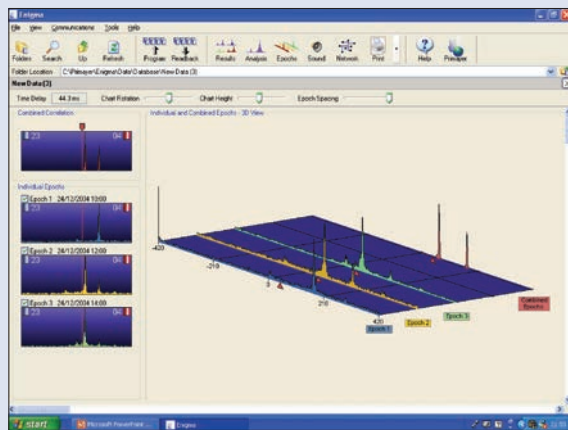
Enigma
File View Communications Tools Help
Folders Search Up Refresh Program Readback Results Analysis Epochs Sound Network Print Help Precapture
Folder Location C:\Primayer\Enigma\Data\Database\New Data (3)
New Data(3)
Time Delay 44.3ms Chart Rotation Chart Height Epoch Spacing
Combined Correlation
23 04
Individual and Combined Epochs - 3D View
Individual Epochs
Epoch 1 24/12/2004 10:00
23 04
Epoch 2 24/12/2004 12:00
23 04
Epoch 3 24/12/2004 14:00
23 04
-420
-210
0
210
420
Epoch 1
Epoch 2
Epoch 3
Combined Epochs
start Microsoft PowerPoint ... Enigma